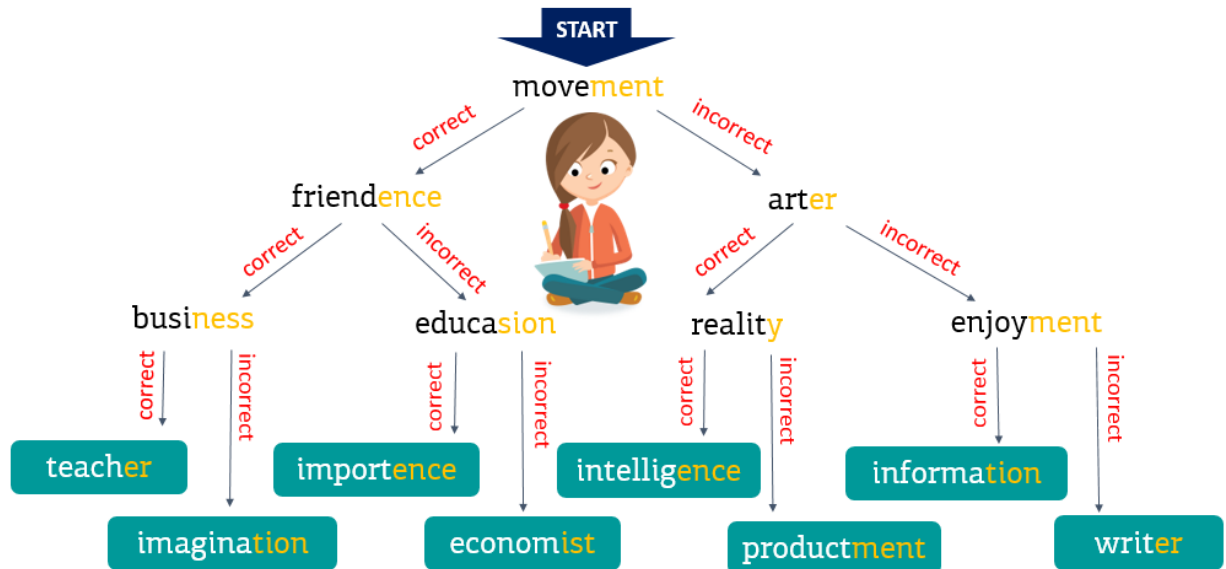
START

movement

correct

incorrect

friendence

arter

correct

incorrect

correct

incorrect

business

education

reality

enjoyment

correct

incorrect

correct

incorrect

correct

incorrect

correct

incorrect

teacher

imagination

importence

economist

intelligence

productment

information

writer